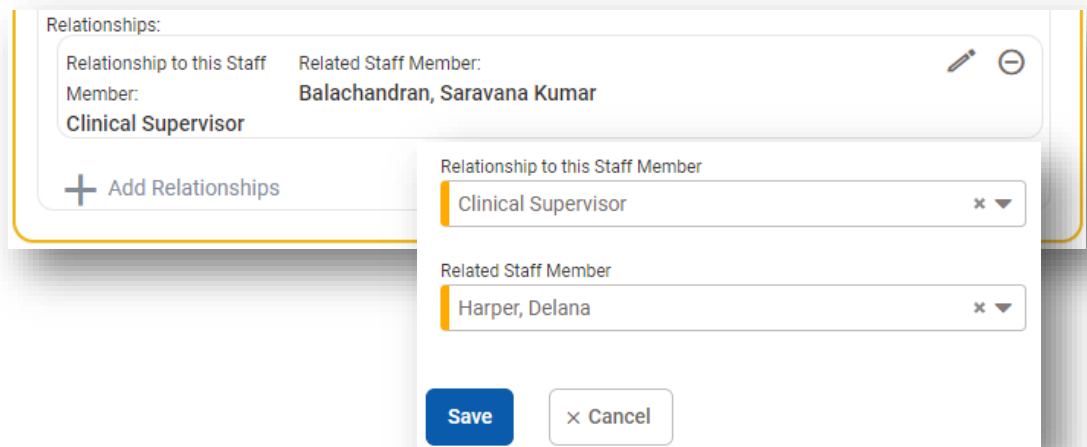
Relationships:

Relationship to this Staff Member:
Clinical Supervisor

Related Staff Member:
Balachandran, Saravana Kumar

+ Add Relationships

Relationship to this Staff Member
Clinical Supervisor ×

Related Staff Member
Harper, Delana ×

Save

× Cancel